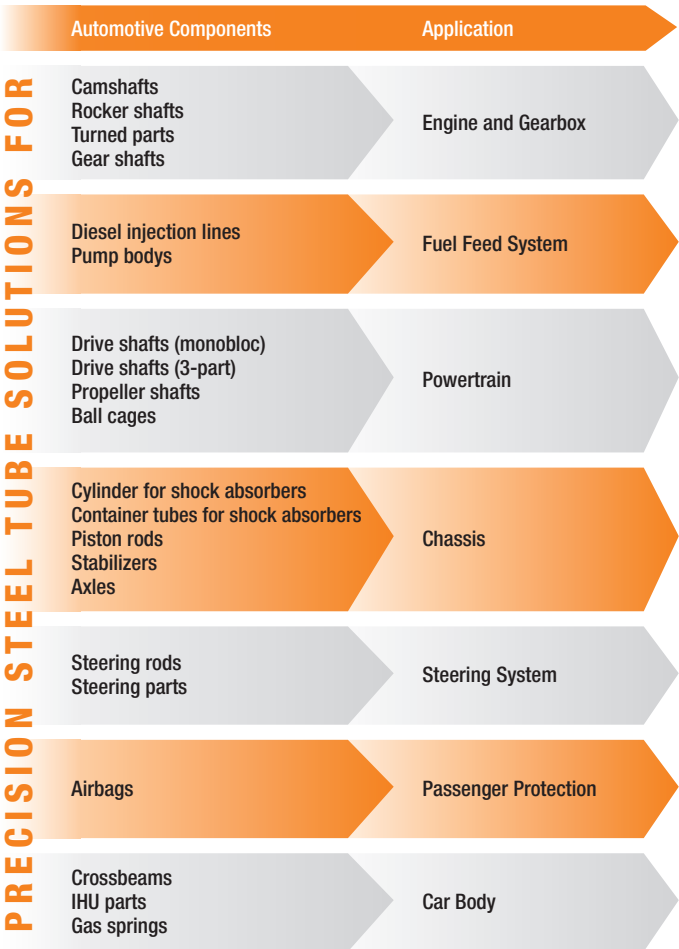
PRECISION STEEL TUBE SOLUTIONS FOR

| Automotive Components | Application |
|---|---|
| Camshafts<br>Rocker shafts<br>Turned parts<br>Gear shafts | Engine and Gearbox |
| Diesel injection lines<br>Pump bodys | Fuel Feed System |
| Drive shafts (monobloc)<br>Drive shafts (3-part)<br>Propeller shafts<br>Ball cages | Powertrain |
| Cylinder for shock absorbers<br>Container tubes for shock absorbers<br>Piston rods<br>Stabilizers<br>Axles | Chassis |
| Steering rods<br>Steering parts | Steering System |
| Airbags | Passenger Protection |
| Crossbeams<br>IHU parts<br>Gas springs | Car Body |